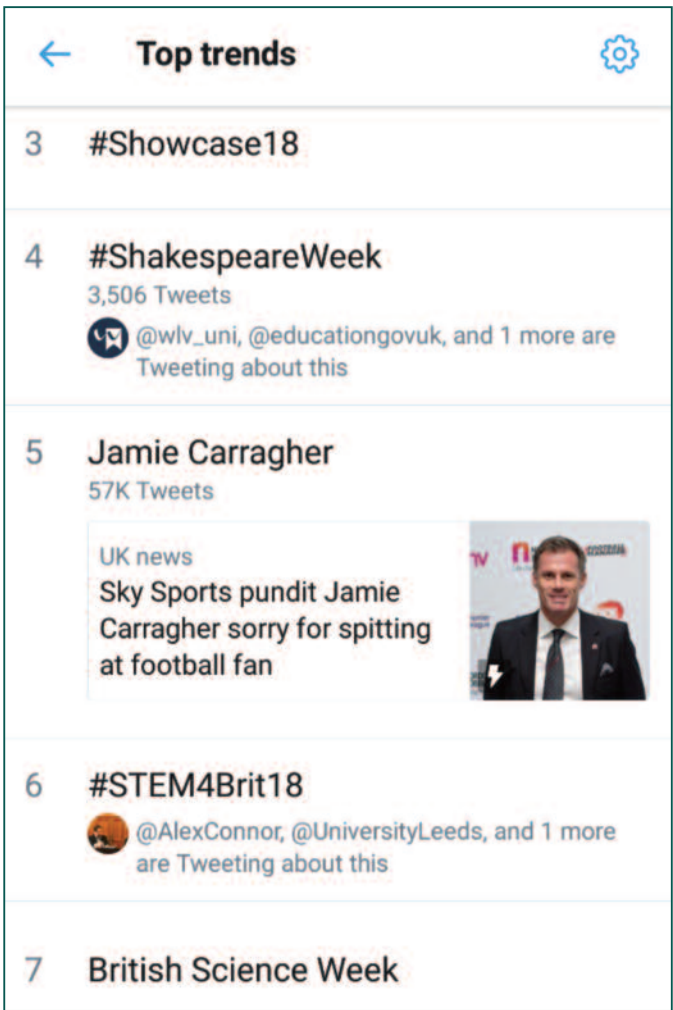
Top trends

3 #Showcase18

4 #ShakespeareWeek
3,506 Tweets
@wlv_uni, @educationgovuk, and 1 more are Tweeting about this

5 Jamie Carragher
57K Tweets
UK news
Sky Sports pundit Jamie Carragher sorry for spitting at football fan

6 #STEM4Brit18
@AlexConnor, @UniversityLeeds, and 1 more are Tweeting about this

7 British Science Week